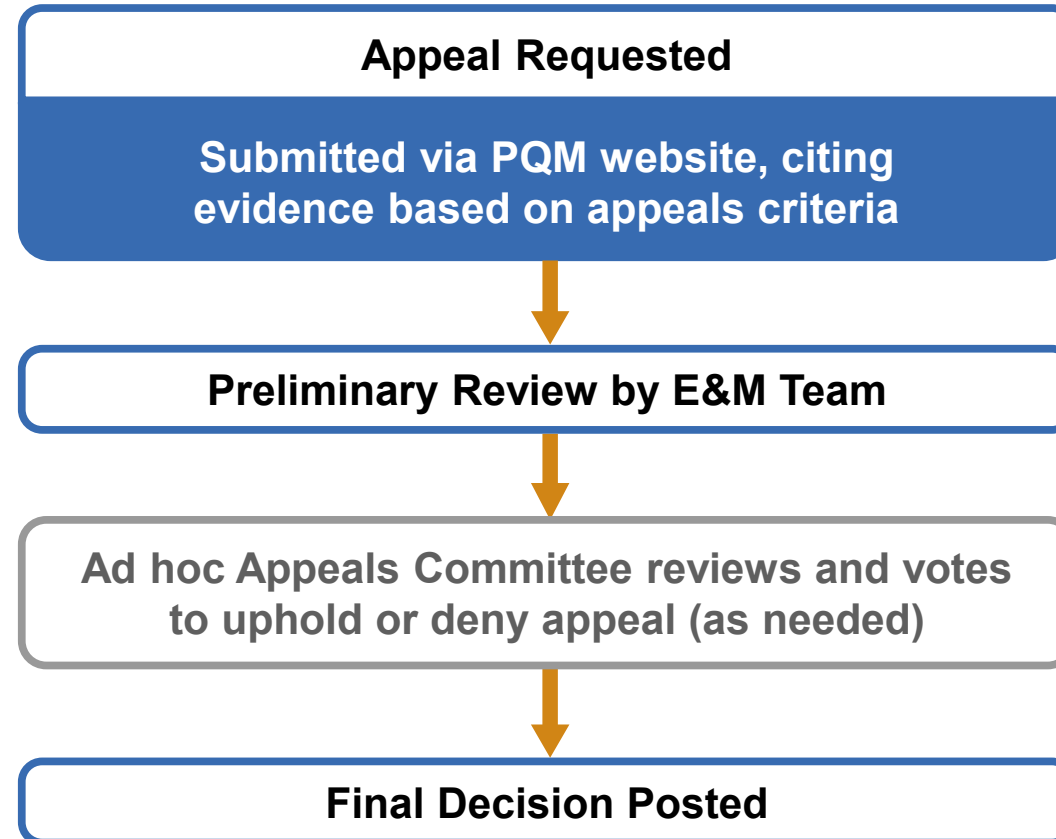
Appeal Requested

Submitted via PQM website, citing evidence based on appeals criteria

Preliminary Review by E&M Team

Ad hoc Appeals Committee reviews and votes to uphold or deny appeal (as needed)

Final Decision Posted